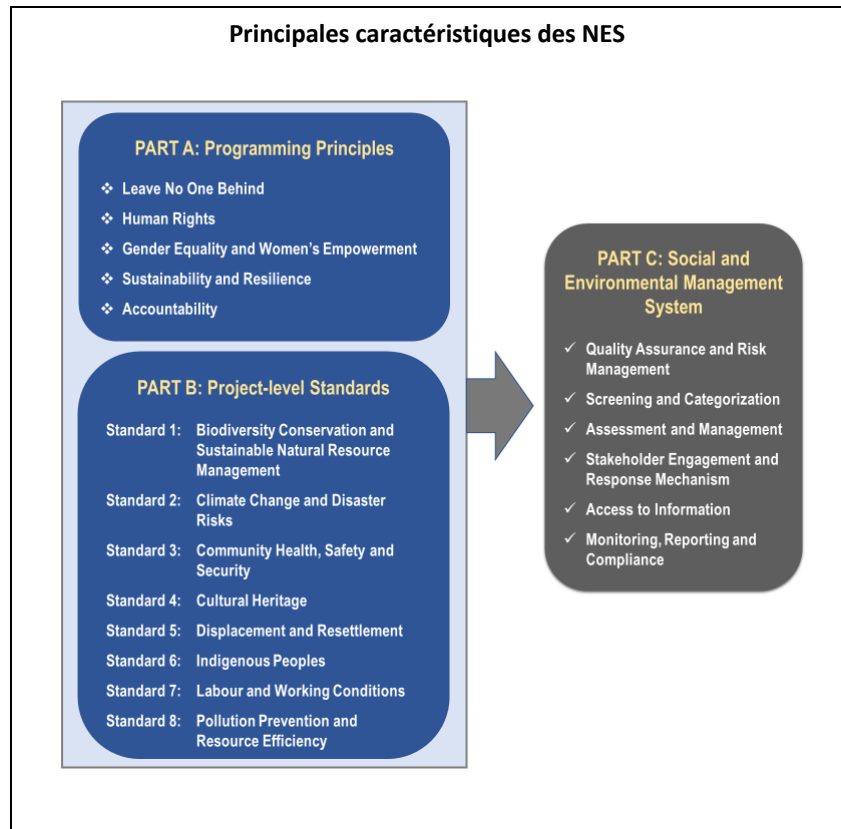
Principales caractéristiques des NES

PART A: Programming Principles

❖ Leave No One Behind
❖ Human Rights
❖ Gender Equality and Women's Empowerment
❖ Sustainability and Resilience
❖ Accountability

PART B: Project-level Standards

| | |
|---|---|
| Standard 1: | Biodiversity Conservation and Sustainable Natural Resource Management |
| Standard 2: | Climate Change and Disaster Risks |
| Standard 3: | Community Health, Safety and Security |
| Standard 4: | Cultural Heritage |
| Standard 5: | Displacement and Resettlement |
| Standard 6: | Indigenous Peoples |
| Standard 7: | Labour and Working Conditions |
| Standard 8: | Pollution Prevention and Resource Efficiency |

PART C: Social and Environmental Management System

✓ Quality Assurance and Risk Management
✓ Screening and Categorization
✓ Assessment and Management
✓ Stakeholder Engagement and Response Mechanism
✓ Access to Information
✓ Monitoring, Reporting and Compliance